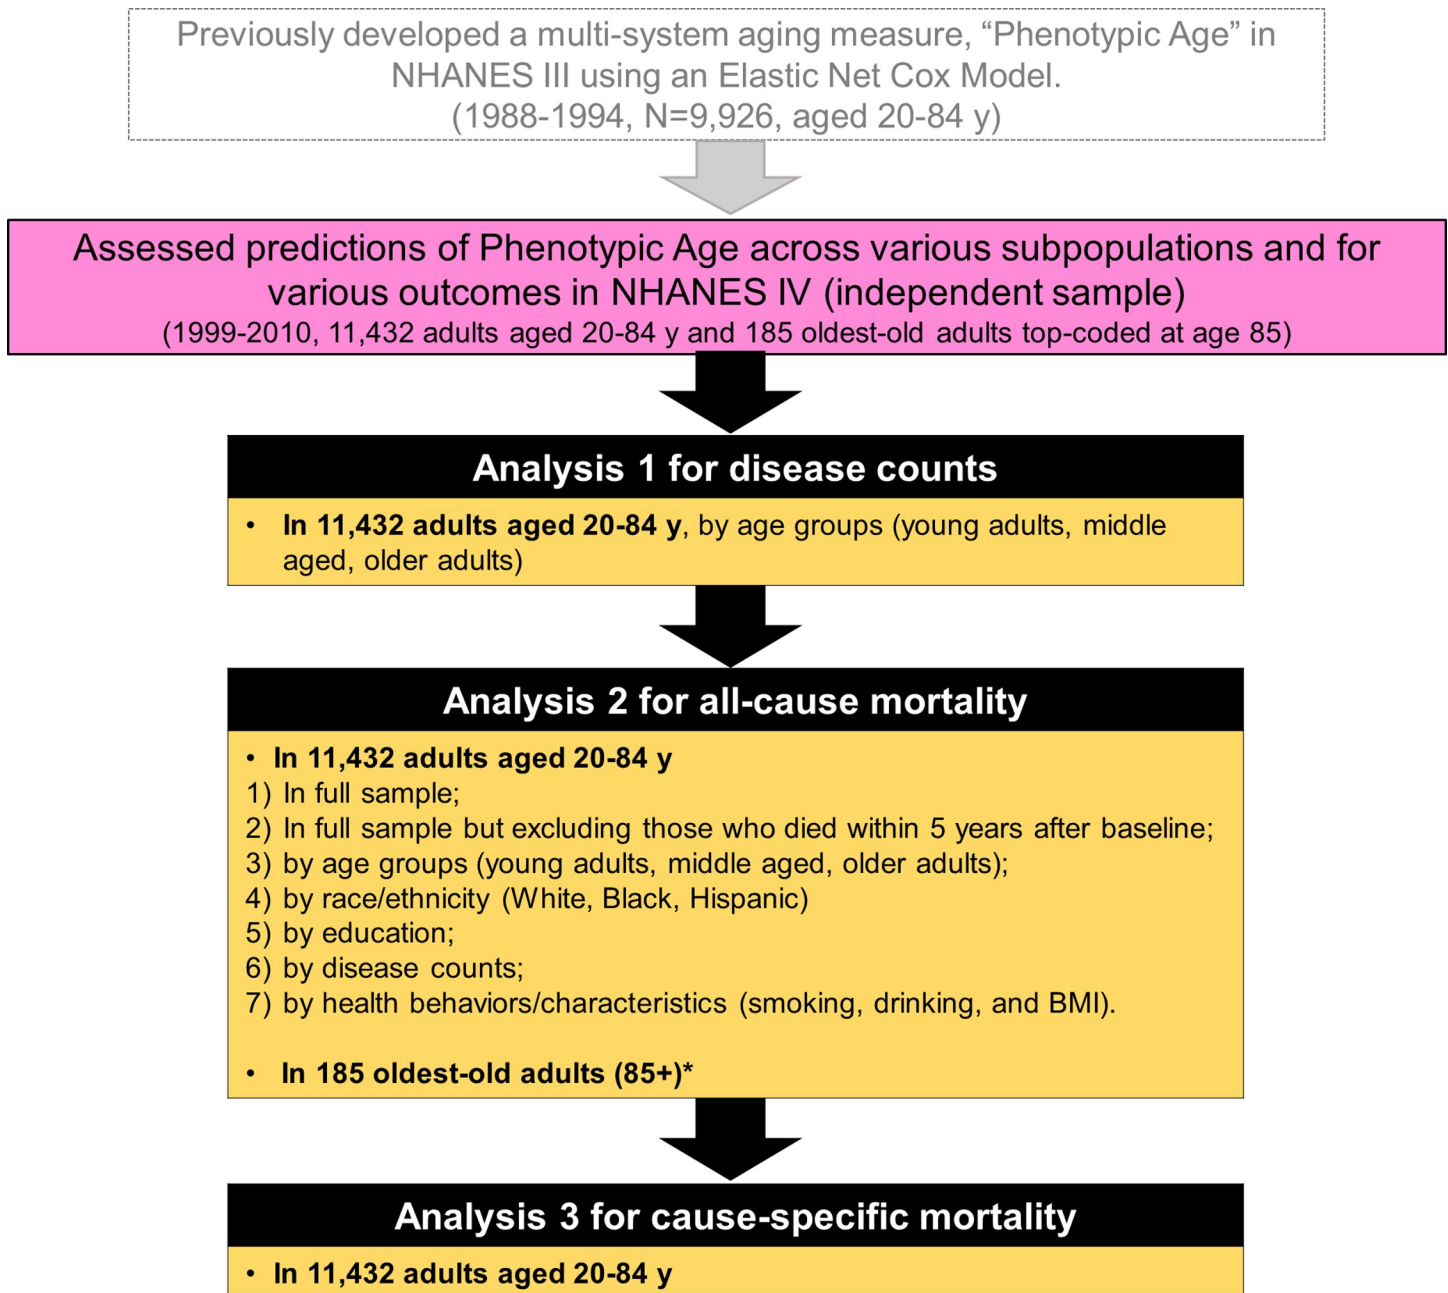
Previously developed a multi-system aging measure, “Phenotypic Age” in NHANES III using an Elastic Net Cox Model.
(1988-1994, N=9,926, aged 20-84 y)

Assessed predictions of Phenotypic Age across various subpopulations and for various outcomes in NHANES IV (independent sample)
(1999-2010, 11,432 adults aged 20-84 y and 185 oldest-old adults top-coded at age 85)

Analysis 1 for disease counts

• In 11,432 adults aged 20-84 y, by age groups (young adults, middle aged, older adults)

Analysis 2 for all-cause mortality

• In 11,432 adults aged 20-84 y
1) In full sample;
2) In full sample but excluding those who died within 5 years after baseline;
3) by age groups (young adults, middle aged, older adults);
4) by race/ethnicity (White, Black, Hispanic)
5) by education;
6) by disease counts;
7) by health behaviors/characteristics (smoking, drinking, and BMI).

• In 185 oldest-old adults (85+)*

Analysis 3 for cause-specific mortality

• In 11,432 adults aged 20-84 y